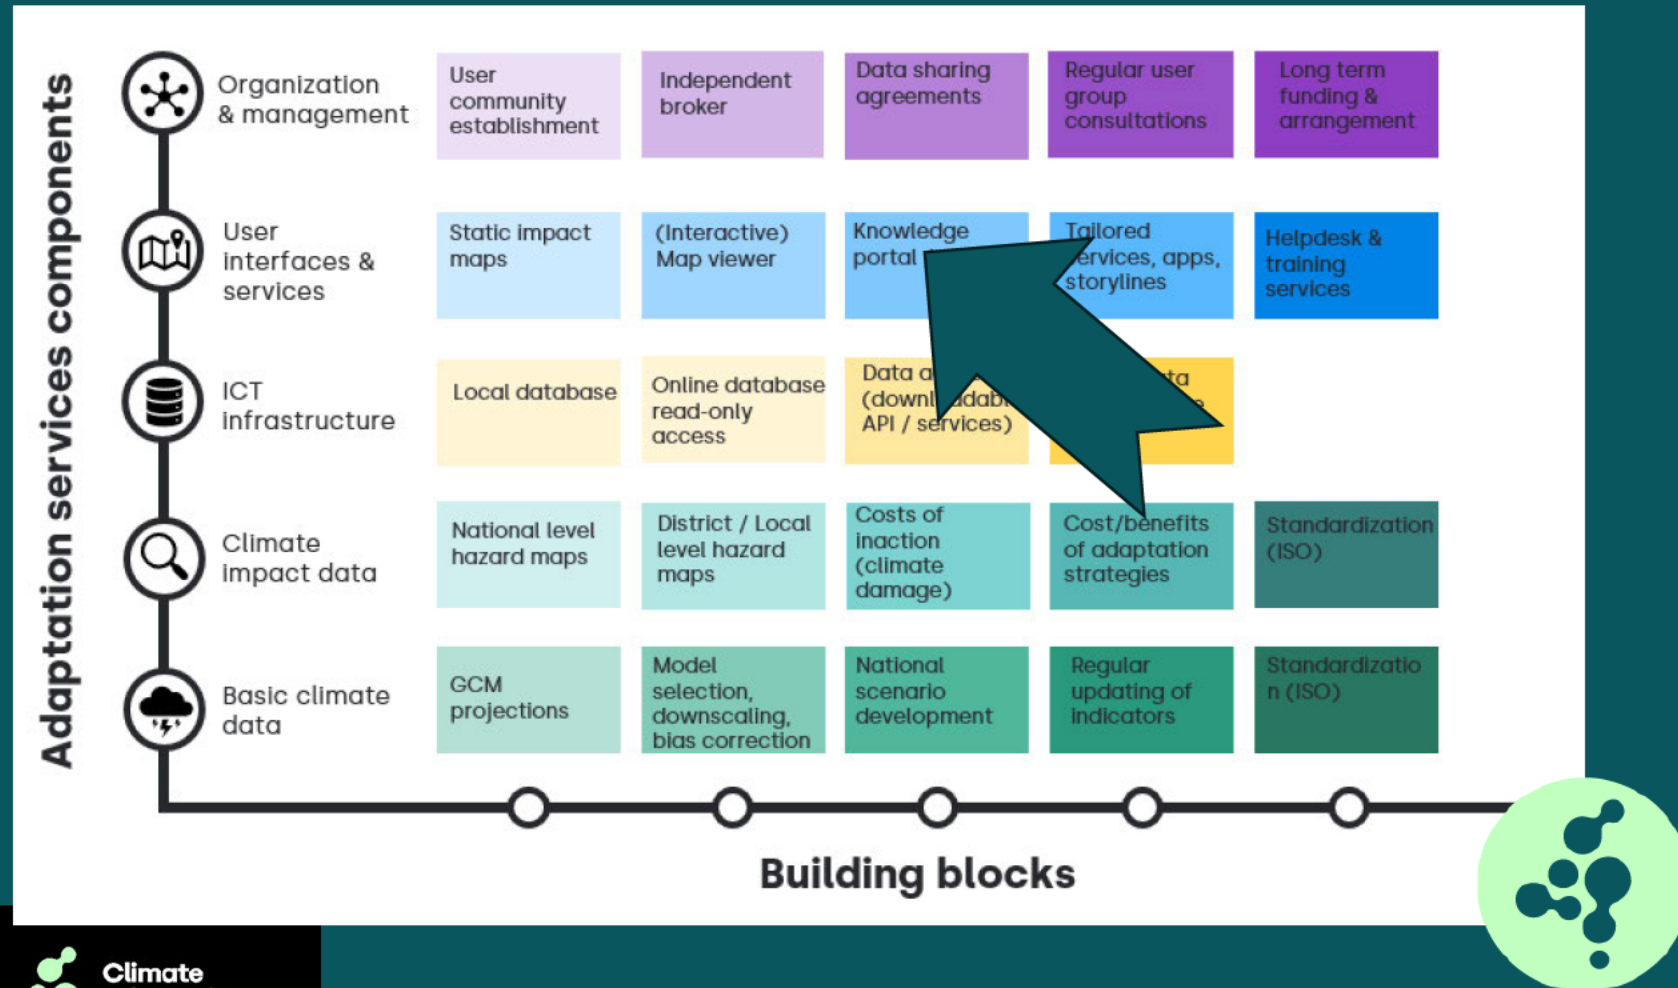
Adaptation services components

Organization & management

User community establishment

Independent broker

Data sharing agreements

Regular user group consultations

Long term funding & arrangement

User interfaces & services

Static impact maps

(Interactive) Map viewer

Knowledge portal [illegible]

Tailored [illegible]ervices, apps, storylines

Helpdesk & training services

ICT infrastructure

Local database

Online database read-only access

Data a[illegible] (downl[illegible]adab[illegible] API / services)

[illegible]ta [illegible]

Climate impact data

National level hazard maps

District / Local level hazard maps

Costs of inaction (climate damage)

Cost/benefits of adaptation strategies

Standardization (ISO)

Basic climate data

GCM projections

Model selection, downscaling, bias correction

National scenario development

Regular updating of indicators

Standardizatio n (ISO)

Building blocks

Climate